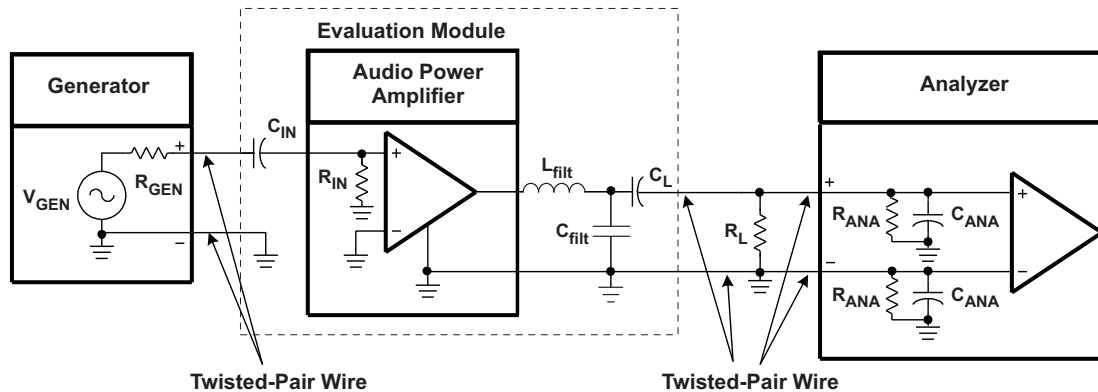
Evaluation Module

Generator

Audio Power Amplifier

Analyzer

$C_{IN}$

+

$V_{GEN}$

$R_{GEN}$

–

$R_{IN}$

+

–

$L_{filt}$

$C_L$

$C_{filt}$

$R_L$

+

–

$R_{ANA}$

$C_{ANA}$

$R_{ANA}$

$C_{ANA}$

+

–

Twisted-Pair Wire

Twisted-Pair Wire